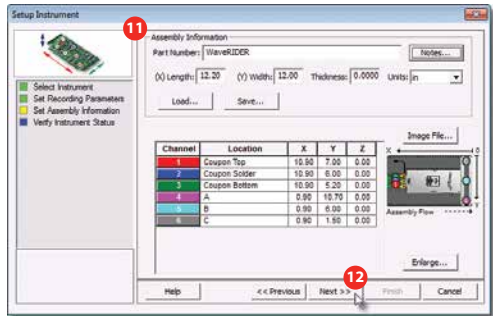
Setup Instrument

11

Assembly Information

Part Number: WaveRIDER

Notes...

(X) Length: 12.20 (Y) Width: 12.00 Thickness: 0.0000 Units: in

Load... Save...

Select Instrument
Set Recording Parameters
Set Assembly Information
Verify Instrument Status

| Channel | Location | X | Y | Z |
|---|---|---|---|---|
| 1 | Coupon Top | 10.90 | 7.00 | 0.00 |
| 2 | Coupon Solder | 10.90 | 6.00 | 0.00 |
| 3 | Coupon Bottom | 10.90 | 5.20 | 0.00 |
| 4 | A | 0.90 | 10.70 | 0.00 |
| 5 | B | 0.90 | 6.00 | 0.00 |
| 6 | C | 0.90 | 1.50 | 0.00 |

Image File...

X

0

Assembly Flow

Enlarge...

12

Help

<< Previous

Next >>

Finish

Cancel